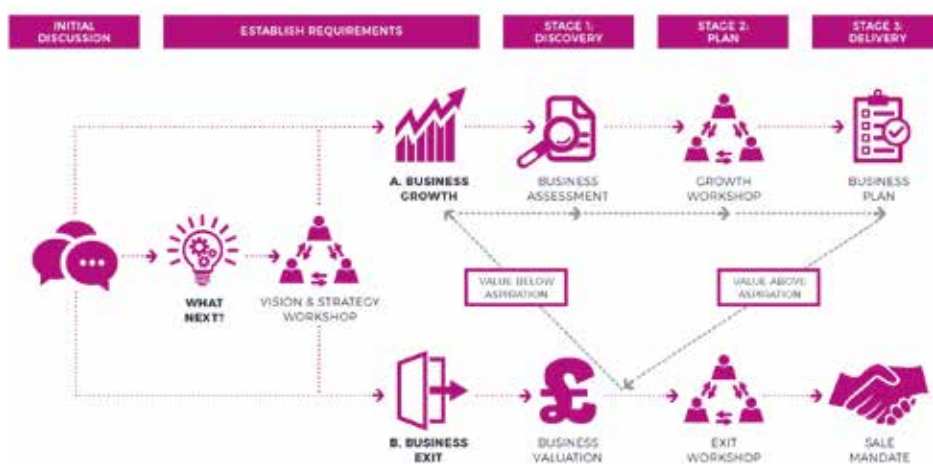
INITIAL DISCUSSION

ESTABLISH REQUIREMENTS

STAGE 1: DISCOVERY

STAGE 2: PLAN

STAGE 3: DELIVERY

A. BUSINESS GROWTH

BUSINESS ASSESSMENT

GROWTH WORKSHOP

BUSINESS PLAN

WHAT NEXT?

VISION & STRATEGY WORKSHOP

VALUE BELOW ASPIRATION

VALUE ABOVE ASPIRATION

B. BUSINESS EXIT

BUSINESS VALUATION

EXIT WORKSHOP

SALE MANDATE